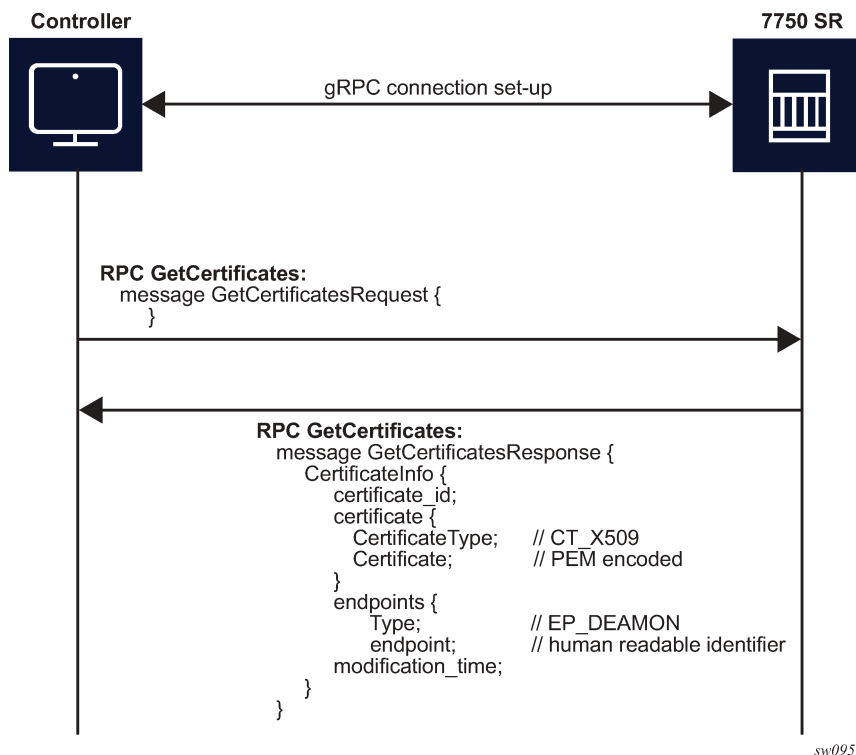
Controller

7750 SR

gRPC connection set-up

**RPC GetCertificates:**
message GetCertificatesRequest {
}

**RPC GetCertificates:**
message GetCertificatesResponse {
CertificateInfo {
certificate_id;
certificate {
CertificateType; // CT_X509
Certificate; // PEM encoded
}
endpoints {
Type; // EP_DEAMON
endpoint; // human readable identifier
modification_time;
}
}

sw095